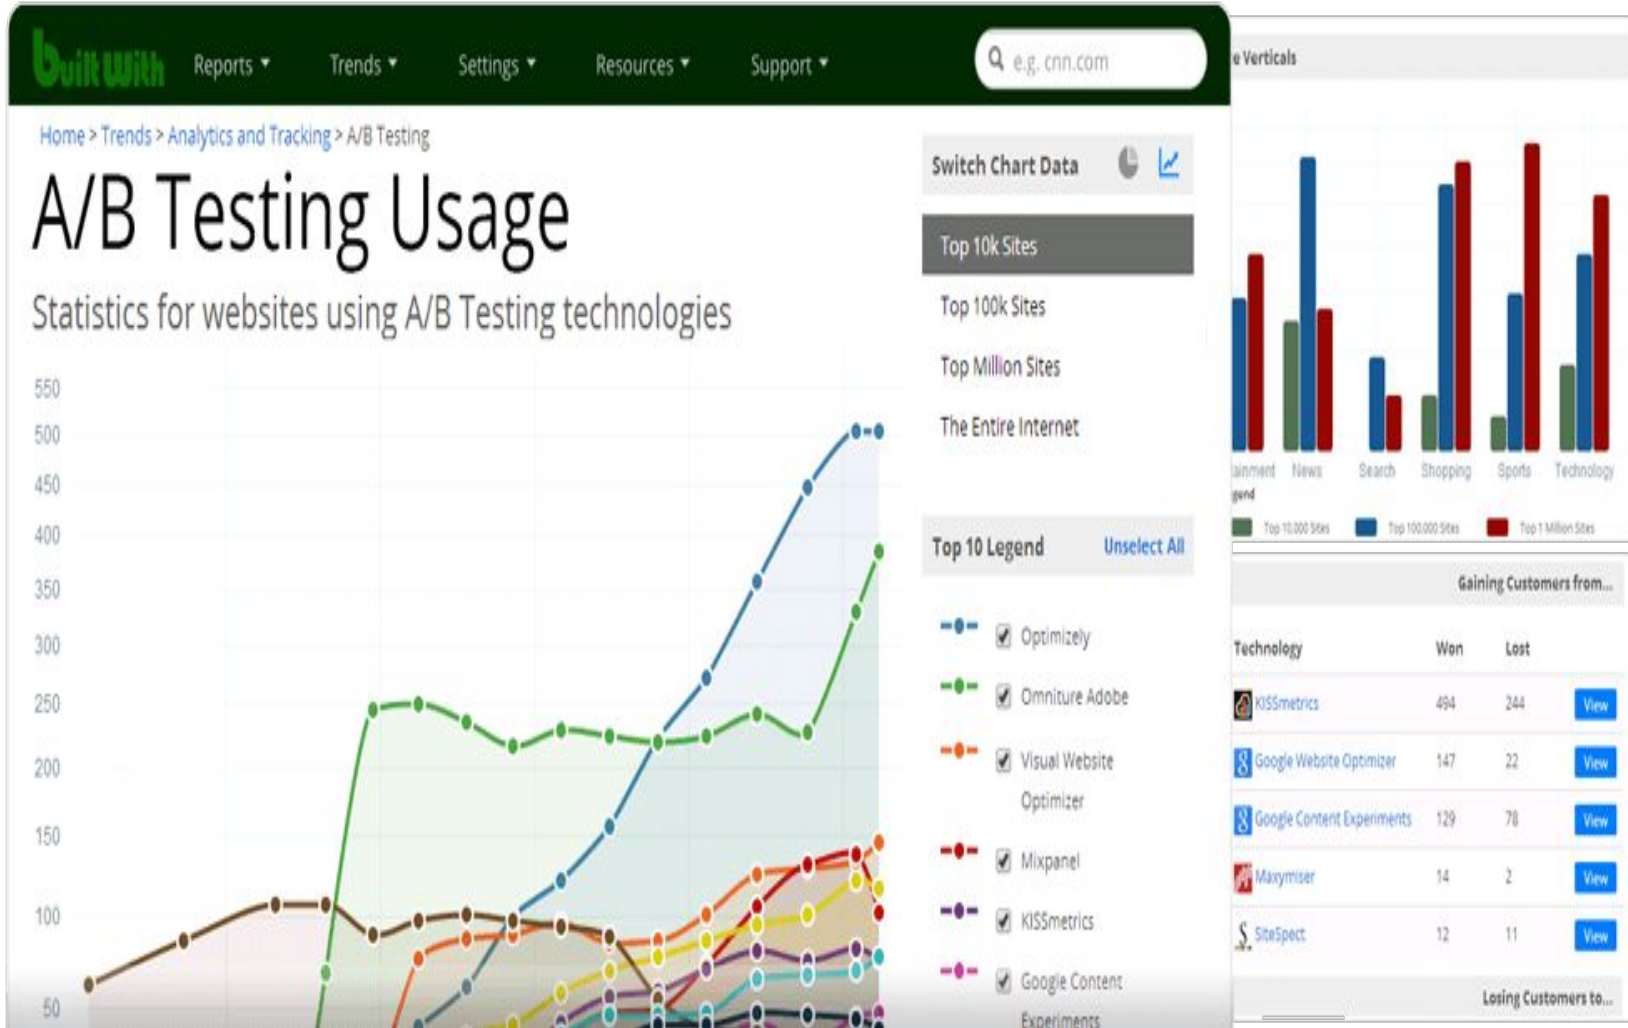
BuiltWith Reports ▾ Trends ▾ Settings ▾ Resources ▾ Support ▾

e.g. cnn.com

Home > Trends > Analytics and Tracking > A/B Testing

A/B Testing Usage

Statistics for websites using A/B Testing technologies

550
500
450
400
350
300
250
200
150
100
50

Switch Chart Data

Top 10k Sites
Top 100k Sites
Top Million Sites
The Entire Internet

Top 10 Legend Unselect All

Optimizely
Omniture Adobe
Visual Website Optimizer
Mixpanel
KISSmetrics
Google Content Experiments

e Verticals

tainment News Search Shopping Sports Technology

gend

Top 10,000 Sites Top 100,000 Sites Top 1 Million Sites

Gaining Customers from...

| Technology | Won | Lost | |
|---|---|---|---|
| KISSmetrics | 494 | 244 | View |
| Google Website Optimizer | 147 | 22 | View |
| Google Content Experiments | 129 | 78 | View |
| Maxymiser | 14 | 2 | View |
| SiteSpect | 12 | 11 | View |

Losing Customers to...